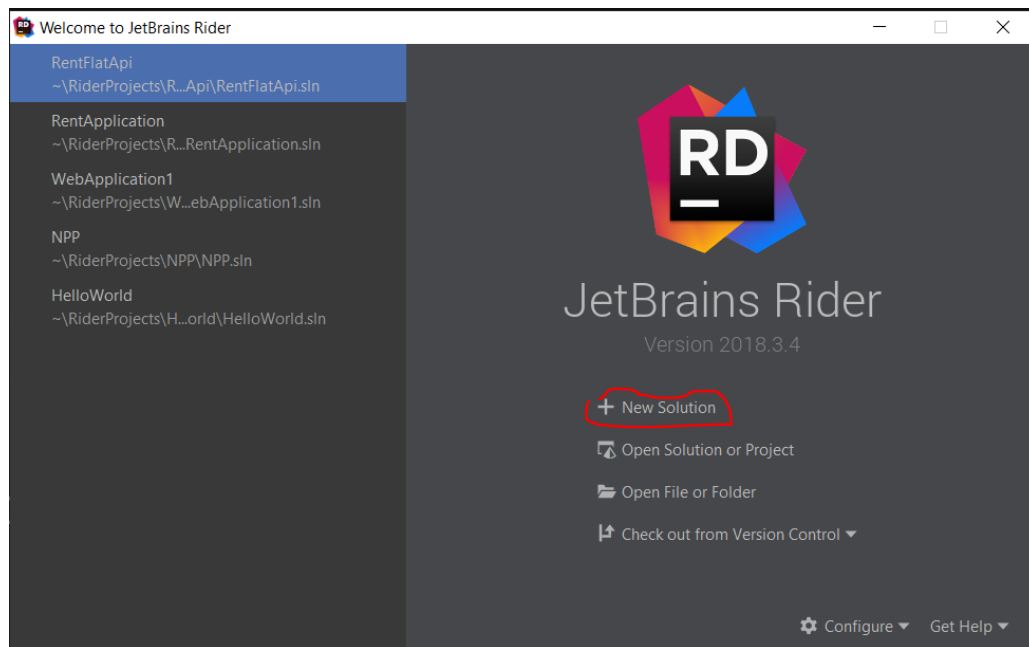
Welcome to JetBrains Rider

RentFlatApi
~\RiderProjects\R...Api\RentFlatApi.sln

RentApplication
~\RiderProjects\R...RentApplication.sln

WebApplication1
~\RiderProjects\W...ebApplication1.sln

NPP
~\RiderProjects\NPP\NPP.sln

HelloWorld
~\RiderProjects\H...orld\HelloWorld.sln

RD

JetBrains Rider

Version 2018.3.4

+ New Solution

Open Solution or Project

Open File or Folder

Check out from Version Control ▾

Configure ▾ Get Help ▾